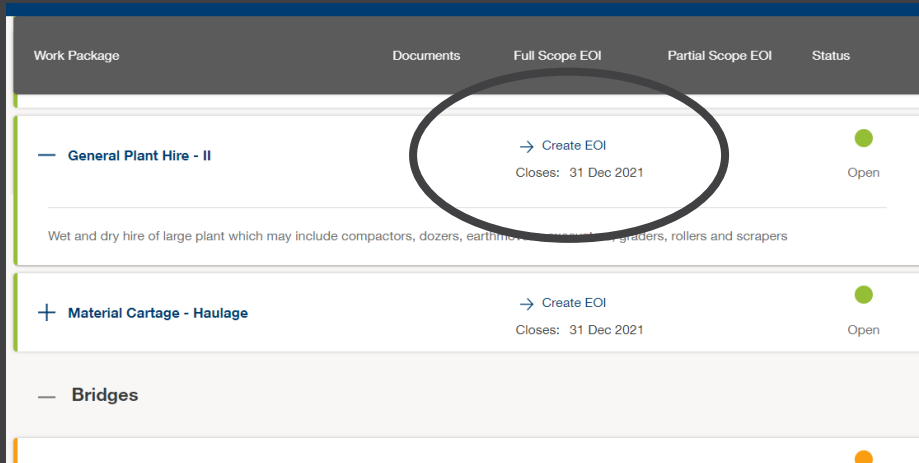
| Work Package | Documents | Full Scope EOI | Partial Scope EOI | Status |
|---|---|---|---|---|

— General Plant Hire - II

→ Create EOI
Closes: 31 Dec 2021

Open

Wet and dry hire of large plant which may include compactors, dozers, earthmov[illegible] graders, rollers and scrapers

+ Material Cartage - Haulage

→ Create EOI
Closes: 31 Dec 2021

Open

— Bridges